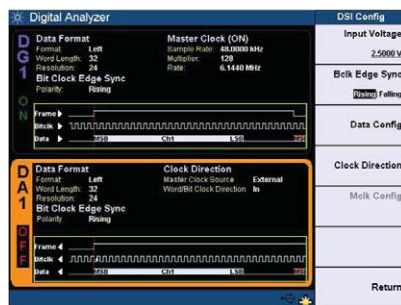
Digital Analyzer

D
G
1

O
N

Data Format
Format: Left
Word Length: 32
Resolution: 24
Bit Clock Edge Sync
Polarity: Rising

Master Clock (ON)
Sample Rate: 48.0000 kHz
Multiplier: 128
Rate: 6.1440 MHz

Frame
Bitclk
Data
MSB
Ch1
LSB

D
A
1

O
F
F

Data Format
Format: Left
Word Length: 32
Resolution: 24
Bit Clock Edge Sync
Polarity: Rising

Clock Direction
Master Clock Source: External
Word/Bit Clock Direction: In

Frame
Bitclk
Data
MSB
Ch1
LSB

DSI Config

Input Voltage
2.5000 V

Bclk Edge Sync
Rising Falling

Data Config

Clock Direction

Mclk Config

Return